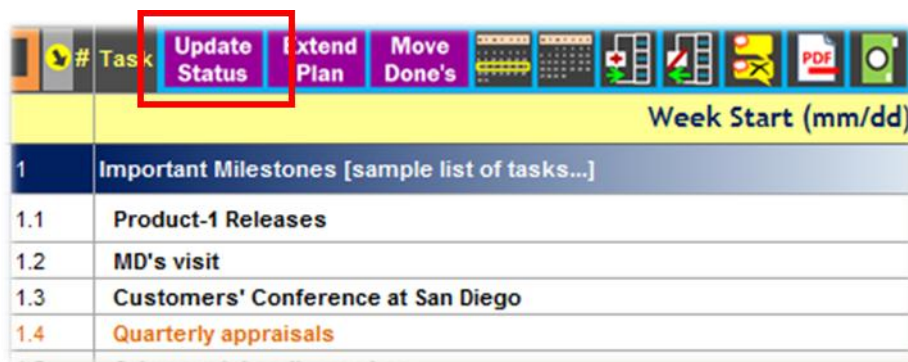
# Task Update Status Extend Plan Move Done's PDF

Week Start (mm/dd)

| | |
|---|---|
| 1 | Important Milestones [sample list of tasks...] |
| 1.1 | Product-1 Releases |
| 1.2 | MD's visit |
| 1.3 | Customers' Conference at San Diego |
| 1.4 | Quarterly appraisals |